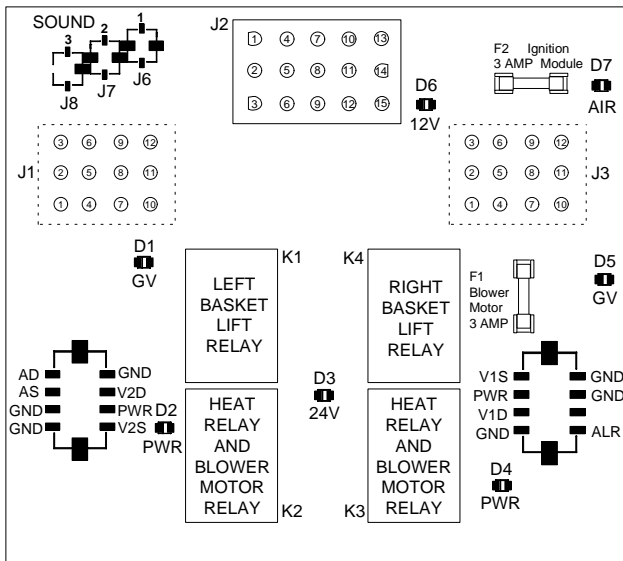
SOUND
3 2 1
J8 J7 J6

J2
1 4 7 10 13
2 5 8 11 14
3 6 9 12 15

F2 Ignition
3 AMP Module
D7
AIR

D6
12V

J1
3 6 9 12
2 5 8 11
1 4 7 10

J3
3 6 9 12
2 5 8 11
1 4 7 10

D1
GV

K1
LEFT BASKET LIFT RELAY

K4
RIGHT BASKET LIFT RELAY

F1
Blower
Motor
3 AMP

D5
GV

AD
AS
GND
GND

GND
V2D
PWR
V2S

D2
PWR

D3
24V

HEAT RELAY AND BLOWER MOTOR RELAY
K2

HEAT RELAY AND BLOWER MOTOR RELAY
K3

V1S
PWR
V1D
GND

GND
GND
ALR

D4
PWR